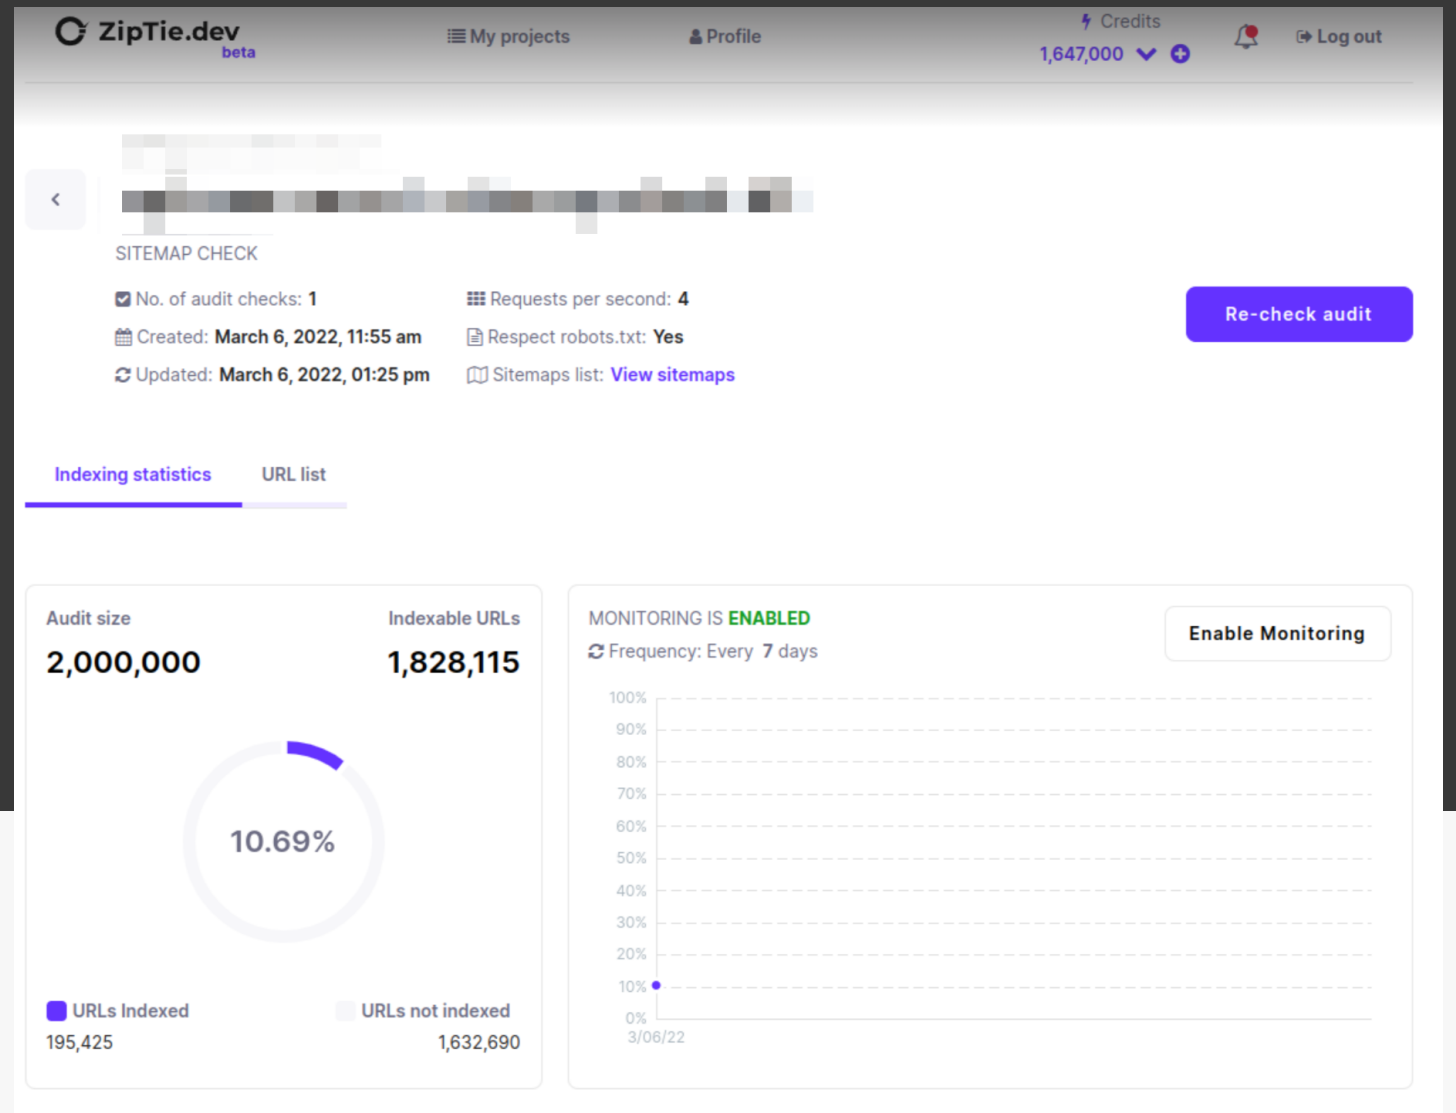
ZipTie.dev
beta

My projects

Profile

Credits
1,647,000

Log out

SITEMAP CHECK

No. of audit checks: **1**

Created: **March 6, 2022, 11:55 am**

Updated: **March 6, 2022, 01:25 pm**

Requests per second: **4**

Respect robots.txt: **Yes**

Sitemaps list: View sitemaps

Re-check audit

Indexing statistics

URL list

Audit size
2,000,000

Indexable URLs
1,828,115

10.69%

URLs Indexed
195,425

URLs not indexed
1,632,690

MONITORING IS ENABLED

Frequency: Every 7 days

Enable Monitoring

100%
90%
80%
70%
60%
50%
40%
30%
20%
10%
0%
3/06/22